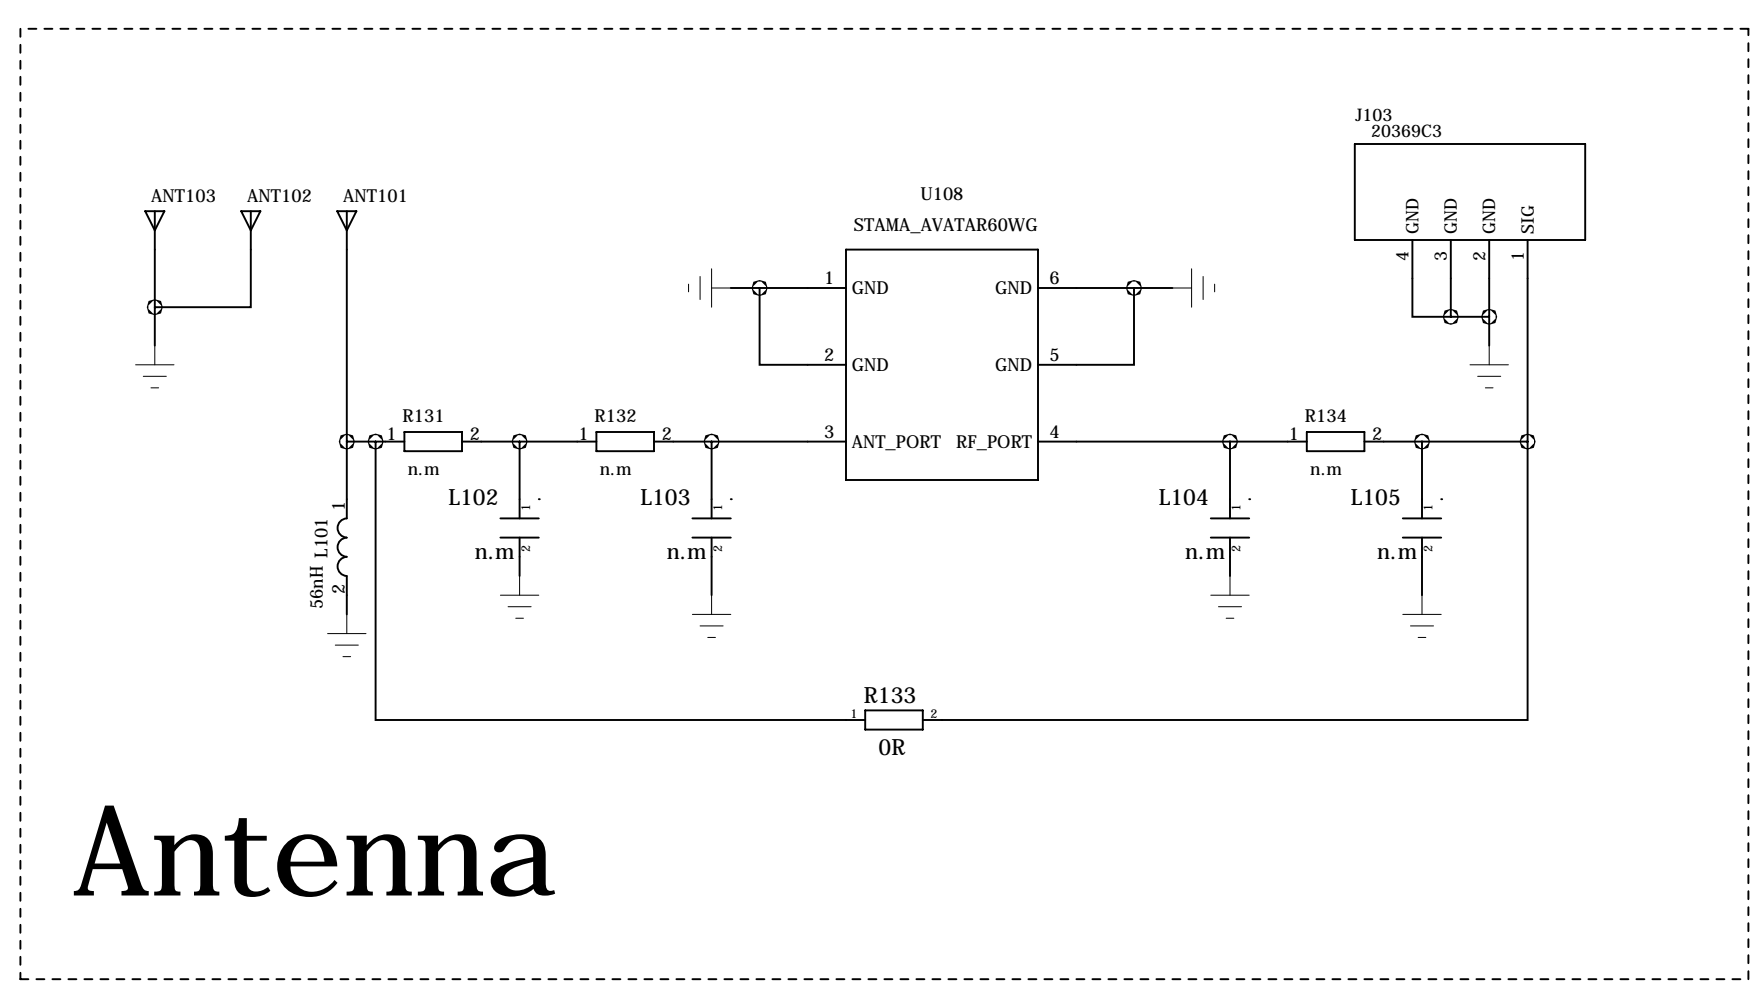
J103
20369C3

GND GND GND SIG
4 3 2 1

ANT103 ANT102 ANT101

U108
STAMA_AVATAR60WG

1 GND
2 GND
3 ANT_PORT
GND 6
GND 5
RF_PORT 4

R131
1 2
n.m

R132
1 2
n.m

R134
1 2
n.m

L102
n.m

L103
n.m

L104
n.m

L105
n.m

1
L101
56nH
2

R133
1 2
0R

Antenna